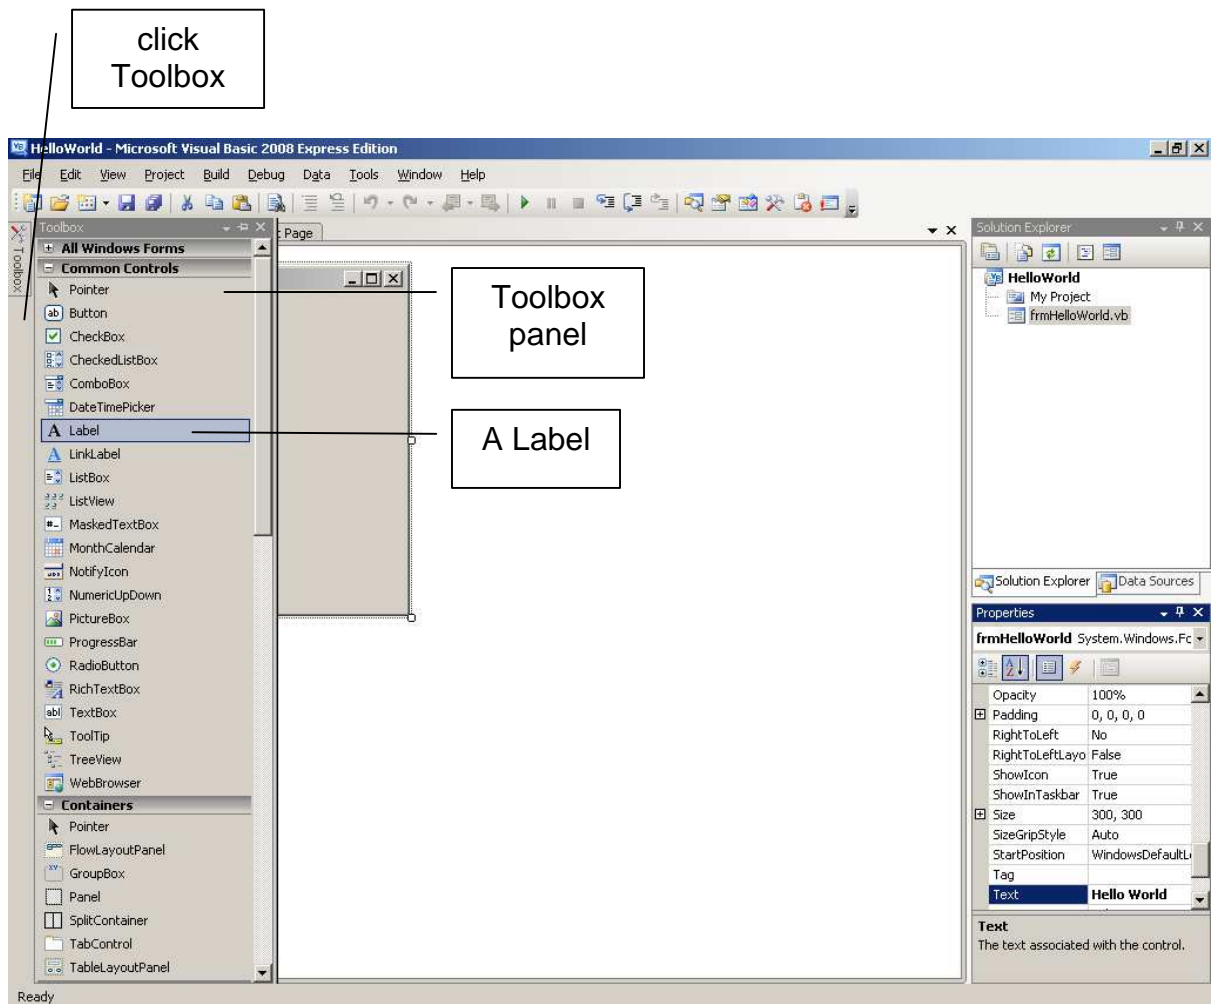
click Toolbox

HelloWorld - Microsoft Visual Basic 2008 Express Edition

File Edit View Project Build Debug Data Tools Window Help

Toolbox

Toolbox
+ All Windows Forms
− Common Controls
Pointer
Button
CheckBox
CheckedListBox
ComboBox
DateTimePicker
Label
LinkLabel
ListBox
ListView
MaskedTextBox
MonthCalendar
NotifyIcon
NumericUpDown
PictureBox
ProgressBar
RadioButton
RichTextBox
TextBox
ToolTip
TreeView
WebBrowser
− Containers
Pointer
FlowLayoutPanel
GroupBox
Panel
SplitContainer
TabControl
TableLayoutPanel

t Page

Toolbox panel

A Label

Solution Explorer
HelloWorld
My Project
frmHelloWorld.vb

Solution Explorer Data Sources

Properties
frmHelloWorld System.Windows.Fc

| | |
|---|---|
| Opacity | 100% |
| Padding | 0, 0, 0, 0 |
| RightToLeft | No |
| RightToLeftLayo | False |
| ShowIcon | True |
| ShowInTaskbar | True |
| Size | 300, 300 |
| SizeGripStyle | Auto |
| StartPosition | WindowsDefaultL |
| Tag | |
| Text | Hello World |

Text
The text associated with the control.

Ready